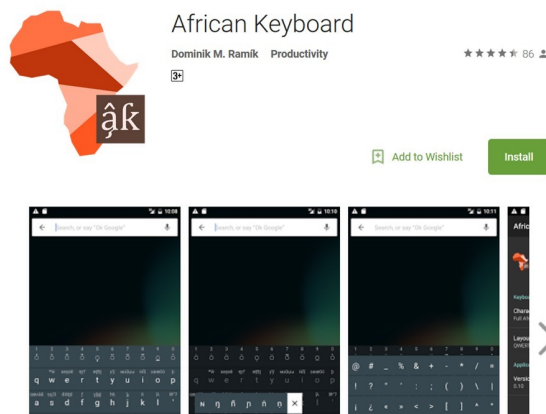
ậƙ

African Keyboard

Dominik M. Ramík Productivity

3+

86

Add to Wishlist

Install

10:08

Search, or say "Ok Google"

q w e r t y u i o p

a s d f g h j k l

10:10

Search, or say "Ok Google"

ŋ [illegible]

×

10:11

Search, or say "Ok Google"

@ # _ % & + - * / =

! ? " ' : ; ( ) \ |

¡ ¿ « » < > [ ] { }

Afric

Keybo

Chara

Layou

Versic